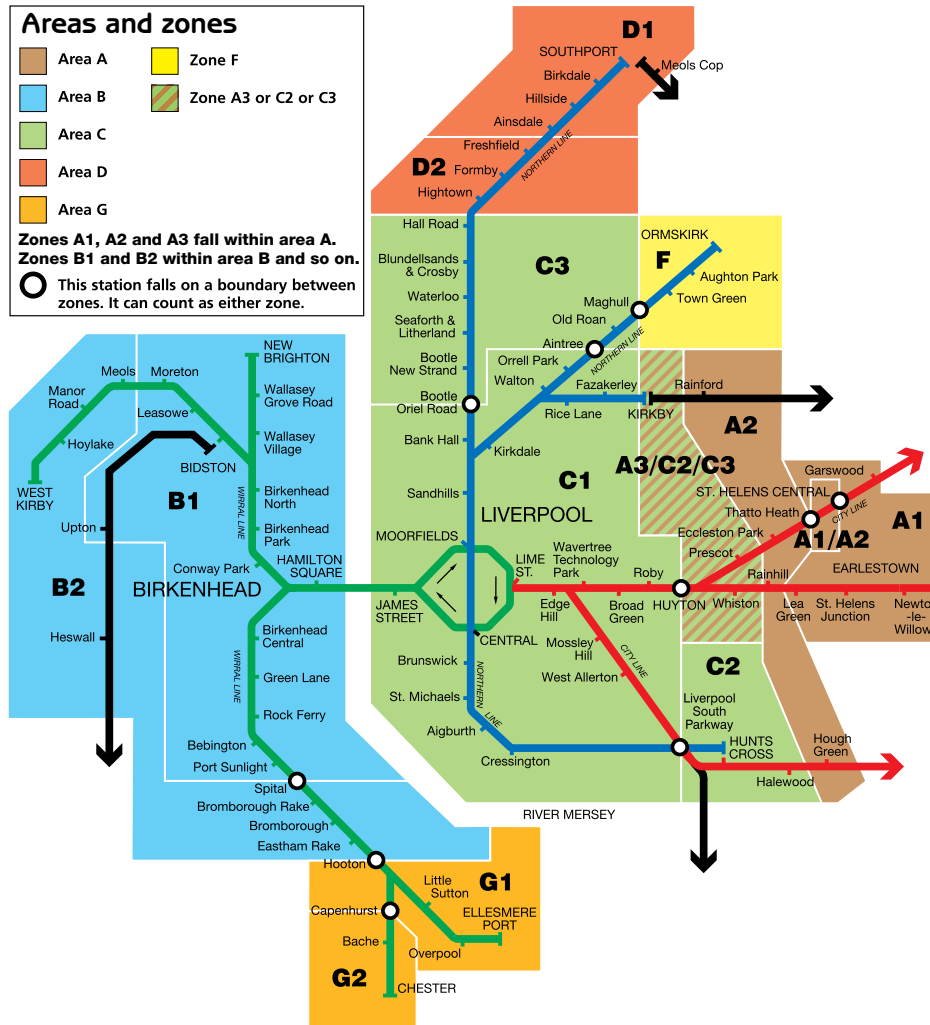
Areas and zones

Area A
Area B
Area C
Area D
Area G
Zone F
Zone A3 or C2 or C3

Zones A1, A2 and A3 fall within area A. Zones B1 and B2 within area B and so on.

This station falls on a boundary between zones. It can count as either zone.

D1
SOUTHPORT
Meols Cop
Birkdale
Hillside
Ainsdale
Freshfield
Formby
NORTHERN LINE
D2
Hightown
Hall Road
Blundellsands & Crosby
C3
Waterloo
Seaforth & Litherland
Bootle New Strand
Bootle Oriel Road
ORMSKIRK
F
Aughton Park
Town Green
Maghull
Old Roan
Aintree
NORTHERN LINE
Orrell Park
Walton
Fazakerley
Rice Lane
KIRKBY
Rainford
A2
Bank Hall
Kirkdale
Sandhills
C1
LIVERPOOL
A3/C2/C3
Garswood
ST. HELENS CENTRAL
Thatto Heath
CITY LINE
A1
A1/A2
Eccleston Park
Prescot
EARLESTOWN
MOORFIELDS
LIME ST.
Wavertree Technology Park
Roby
HUYTON
Rainhill
Whiston
Lea Green
St. Helens Junction
Newton-le-Willow
JAMES STREET
Edge Hill
Broad Green
CENTRAL
Mossley Hill
CITY LINE
West Allerton
C2
Brunswick
NORTHERN LINE
St. Michaels
Aigburth
Cressington
Liverpool South Parkway
HUNTS CROSS
Hough Green
Halewood
RIVER MERSEY
Meols
Moreton
Manor Road
Leasowe
Hoylake
WEST KIRBY
BIDSTON
NEW BRIGHTON
Wallasey Grove Road
Wallasey Village
Birkenhead North
Birkenhead Park
WIRRAL LINE
B1
Upton
B2
Conway Park
HAMILTON SQUARE
BIRKENHEAD
Heswall
Birkenhead Central
WIRRAL LINE
Green Lane
Rock Ferry
Bebington
Port Sunlight
Spital
Bromborough Rake
Bromborough
Eastham Rake
Hooton
Little Sutton
G1
Capenhurst
ELLESMERE PORT
Bache
Overpool
G2
CHESTER